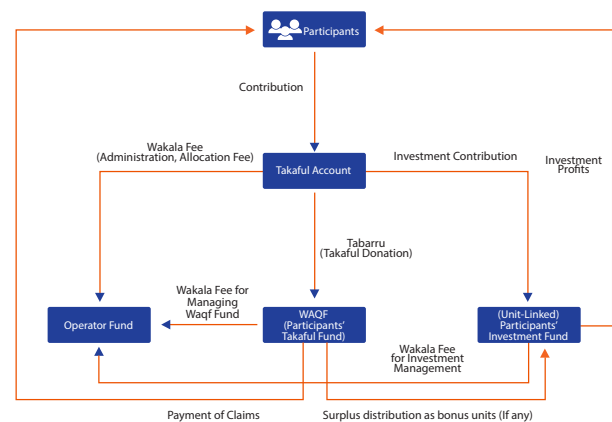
Participants

Contribution

Wakala Fee
(Administration, Allocation Fee)

Takaful Account

Investment Contribution

Investment
Profits

Tabarru
(Takaful Donation)

Wakala Fee for
Managing
Waqf Fund

Operator Fund

WAQF
(Participants'
Takaful Fund)

(Unit-Linked)
Participants'
Investment Fund

Wakala Fee
for Investment
Management

Payment of Claims

Surplus distribution as bonus units (If any)